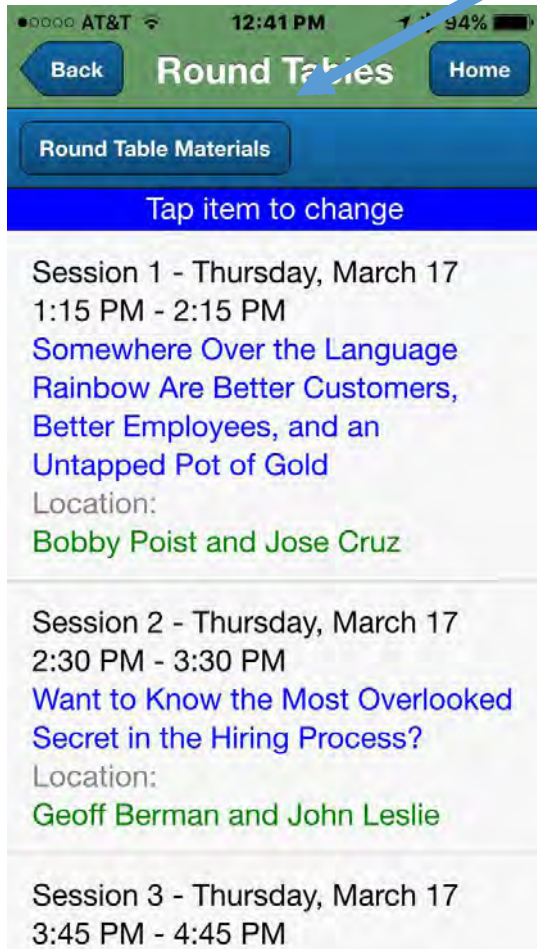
●○○○○ AT&T 12:41 PM 94%

Back Round Tables Home

Round Table Materials

Tap item to change

Session 1 - Thursday, March 17
1:15 PM - 2:15 PM
Somewhere Over the Language Rainbow Are Better Customers, Better Employees, and an Untapped Pot of Gold
Location:
Bobby Poist and Jose Cruz

Session 2 - Thursday, March 17
2:30 PM - 3:30 PM
Want to Know the Most Overlooked Secret in the Hiring Process?
Location:
Geoff Berman and John Leslie

Session 3 - Thursday, March 17
3:45 PM - 4:45 PM